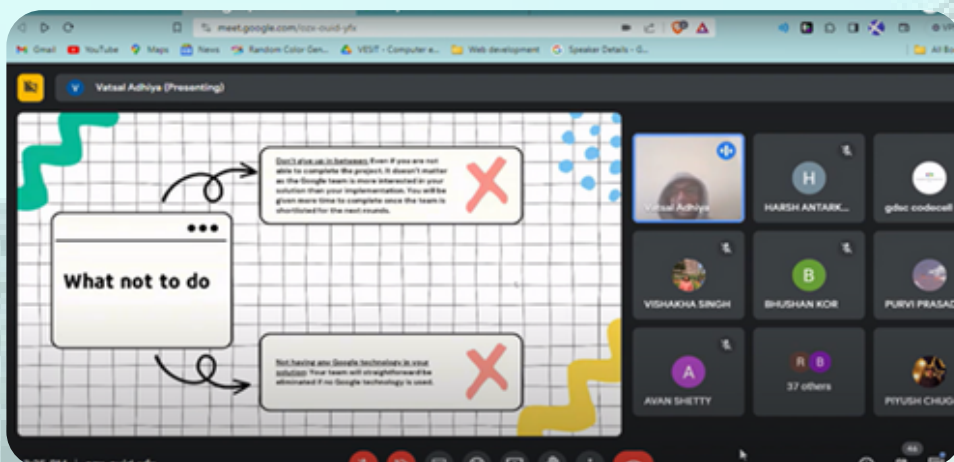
meet.google.com/ozx-ouid-yfx

Gmail YouTube Maps News Random Color Gen... VESIT - Computer e... Web development Speaker Details - G... All Bo

Vatsal Adhiya (Presenting)

What not to do

Don't give up in between: Even if you are not able to complete the project. It doesn't matter as the Google team is more interested in your solution than your implementation. You will be given more time to complete once the team is shortlisted for the next rounds.

Not having any Google technology in your solution: Your team will straightforward be eliminated if no Google technology is used.

Vatsal Adhiya

H
HARSH ANTARK...

gdsc codecell

VISHAKHA SINGH

B
BHUSHAN KOR

PURVI PRASAD

A
AVAN SHETTY

R B
37 others

PIYUSH CHUG